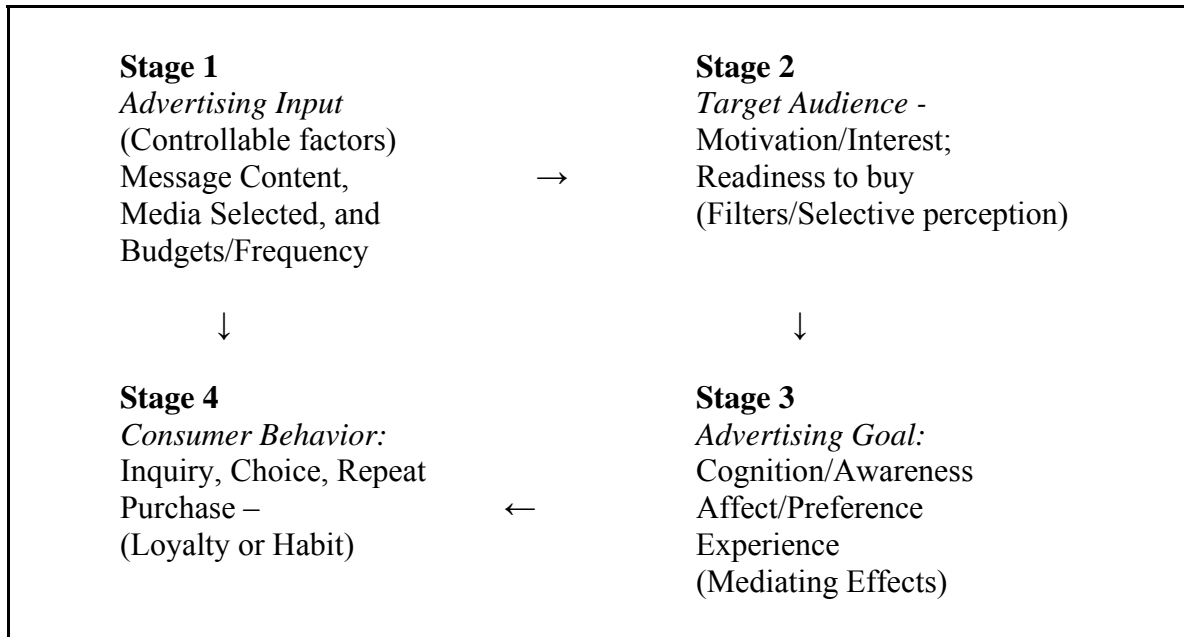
**Stage 1**
*Advertising Input*
(Controllable factors)
Message Content,
Media Selected, and
Budgets/Frequency

→

**Stage 2**
*Target Audience* -
Motivation/Interest;
Readiness to buy
(Filters/Selective perception)

↓

↓

**Stage 4**
*Consumer Behavior:*
Inquiry, Choice, Repeat
Purchase –
(Loyalty or Habit)

←

**Stage 3**
*Advertising Goal:*
Cognition/Awareness
Affect/Preference
Experience
(Mediating Effects)